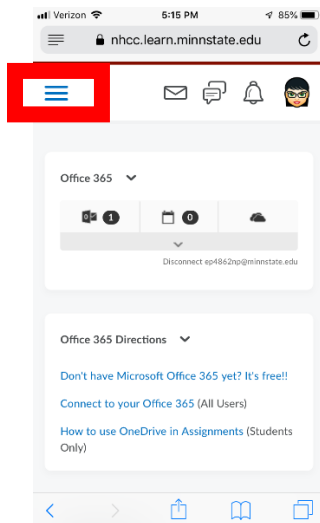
Verizon 5:15 PM 85%

nhcc.learn.minnstate.edu

Office 365

1 0

Disconnect ep4862np@minnstate.edu

Office 365 Directions

Don't have Microsoft Office 365 yet? It's free!!

Connect to your Office 365 (All Users)

How to use OneDrive in Assignments (Students Only)